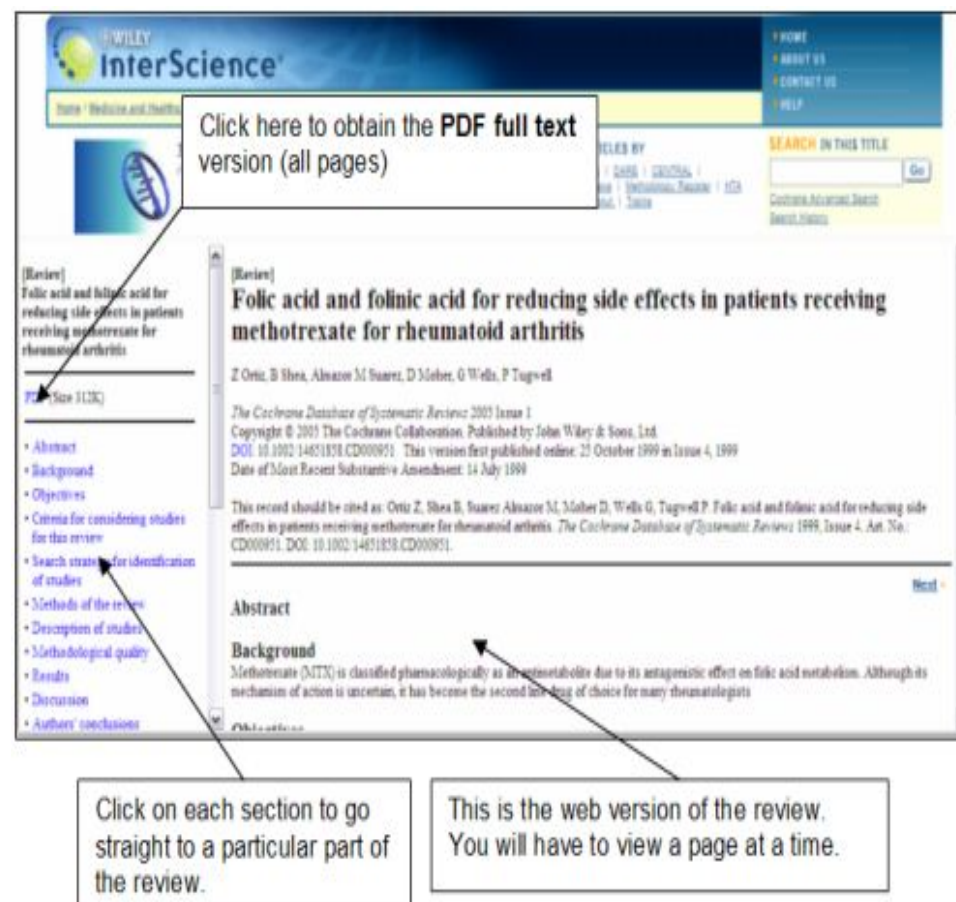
WILEY
InterScience

HOME
ABOUT US
CONTACT US
HELP

Home / Medicine and Healthc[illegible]

Click here to obtain the **PDF full text** version (all pages)

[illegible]CLES BY
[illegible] | DARE | CENTRAL | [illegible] | Methodology Register | HTA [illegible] | Topics

SEARCH IN THIS TITLE
Go
Cochrane Advanced Search
Search History

[Review]
Folic acid and folinic acid for reducing side effects in patients receiving methotrexate for rheumatoid arthritis

PDF (Size 312K)

• Abstract
• Background
• Objectives
• Criteria for considering studies for this review
• Search strategy for identification of studies
• Methods of the review
• Description of studies
• Methodological quality
• Results
• Discussion
• Authors' conclusions

[Review]
Folic acid and folinic acid for reducing side effects in patients receiving methotrexate for rheumatoid arthritis

Z Ortiz, B Shea, Almazor M Suarez, D Moher, G Wells, P Tugwell

The Cochrane Database of Systematic Reviews 2005 Issue 1
Copyright © 2005 The Cochrane Collaboration. Published by John Wiley & Sons, Ltd.
DOI: 10.1002/14651858.CD000951. This version first published online: 25 October 1999 in Issue 4, 1999
Date of Most Recent Substantive Amendment: 14 July 1999

This record should be cited as: Ortiz Z, Shea B, Suarez Almazor M, Moher D, Wells G, Tugwell P. Folic acid and folinic acid for reducing side effects in patients receiving methotrexate for rheumatoid arthritis. The Cochrane Database of Systematic Reviews 1999, Issue 4. Art. No.: CD000951. DOI: 10.1002/14651858.CD000951.

Next

Abstract

Background
Methotrexate (MTX) is classified pharmacologically as an antimetabolite due to its antagonistic effect on folic acid metabolism. Although its mechanism of action is uncertain, it has become the second line drug of choice for many rheumatologists

Objectives

Click on each section to go straight to a particular part of the review.

This is the web version of the review. You will have to view a page at a time.